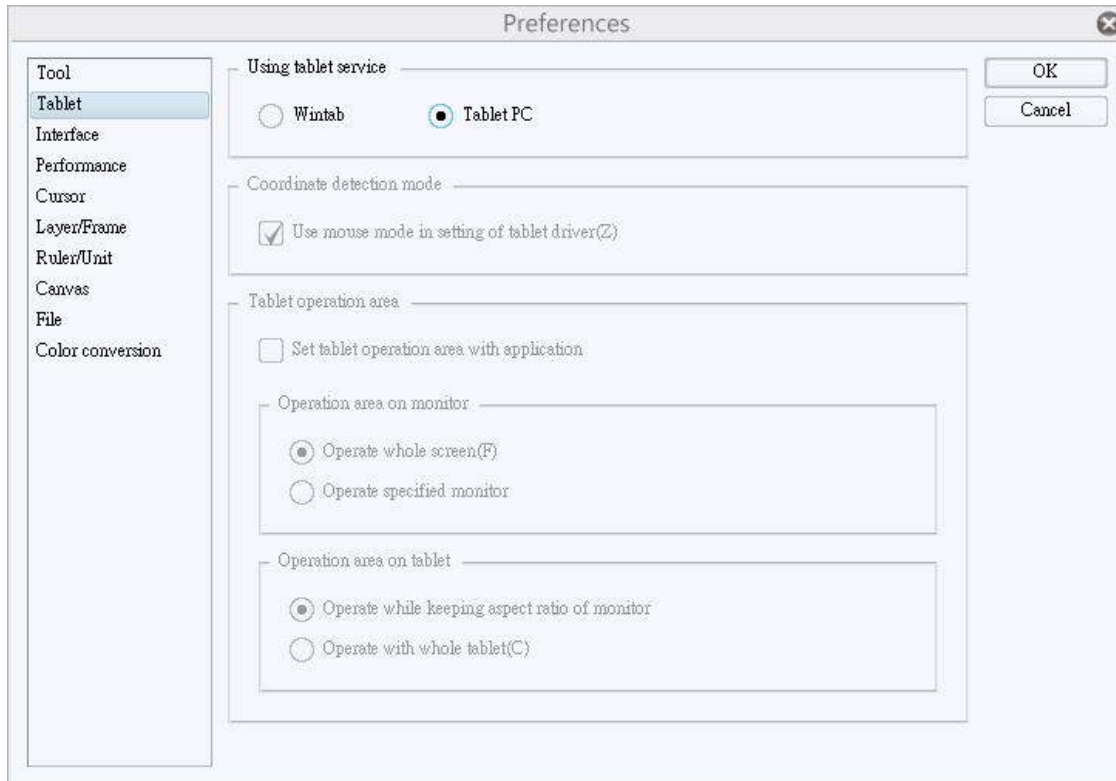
Preferences

Tool
Tablet
Interface
Performance
Cursor
Layer/Frame
Ruler/Unit
Canvas
File
Color conversion

Using tablet service

Wintab

Tablet PC

Coordinate detection mode

Use mouse mode in setting of tablet driver(Z)

Tablet operation area

Set tablet operation area with application

Operation area on monitor

Operate whole screen(F)

Operate specified monitor

Operation area on tablet

Operate while keeping aspect ratio of monitor

Operate with whole tablet(C)

OK

Cancel